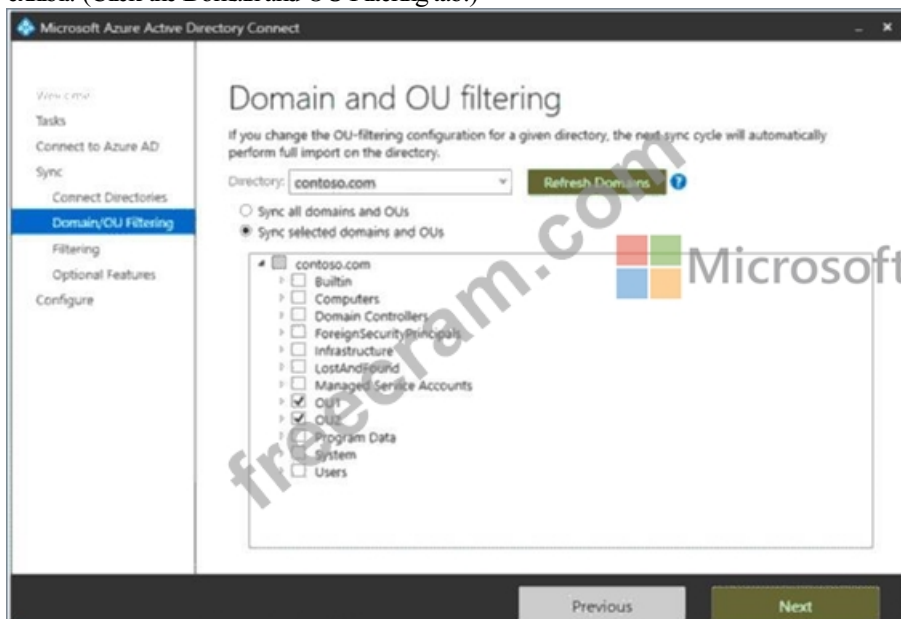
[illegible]

Microsoft Azure Active Directory Connect

Welcome
Tasks
Connect to Azure AD
Sync
Connect Directories
Domain/OU Filtering
Filtering
Optional Features
Configure

Domain and OU filtering

If you change the OU-filtering configuration for a given directory, the next sync cycle will automatically perform full import on the directory.

Directory: contoso.com

Refresh Domains

Sync all domains and OUs
Sync selected domains and OUs

contoso.com
Builtin
Computers
Domain Controllers
ForeignSecurityPrincipals
Infrastructure
LostAndFound
Managed Service Accounts
OU1
OU2
Program Data
System
Users

Microsoft

freecram.com

Previous
Next